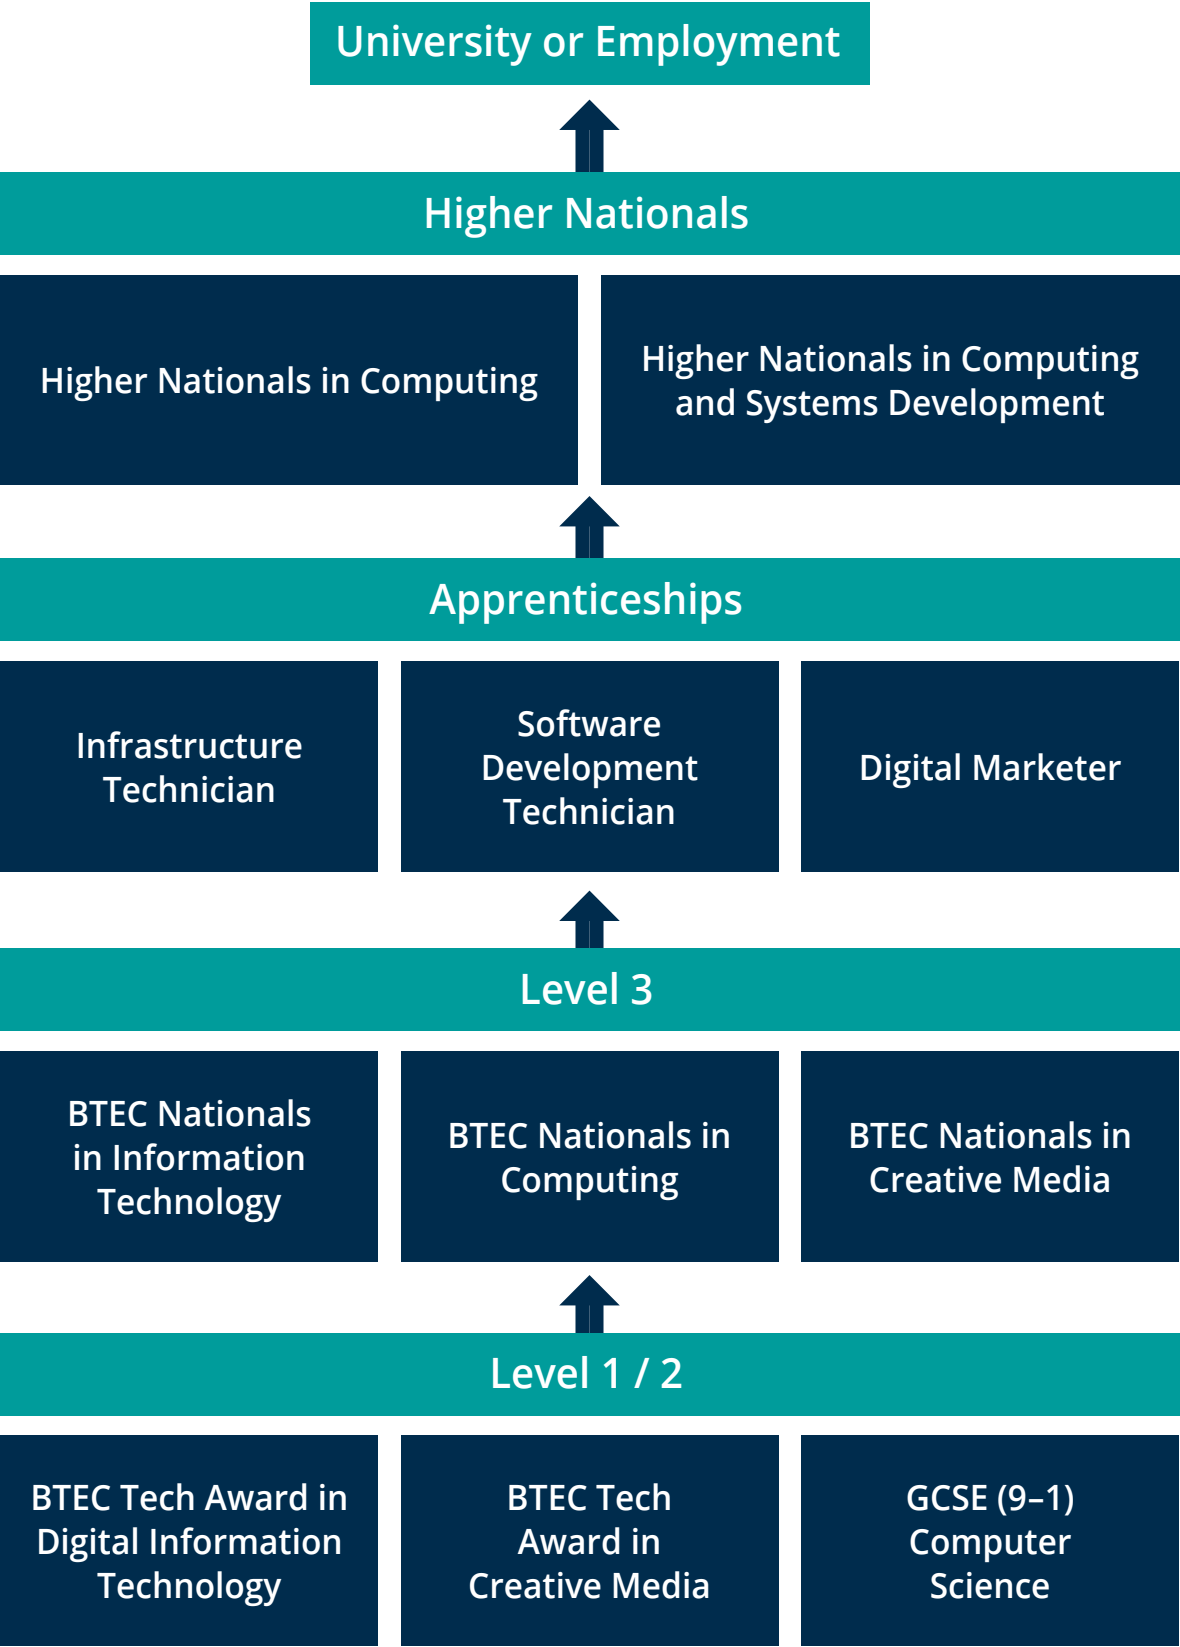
University or Employment

Higher Nationals

Higher Nationals in Computing

Higher Nationals in Computing and Systems Development

Apprenticeships

Infrastructure Technician

Software Development Technician

Digital Marketer

Level 3

BTEC Nationals in Information Technology

BTEC Nationals in Computing

BTEC Nationals in Creative Media

Level 1 / 2

BTEC Tech Award in Digital Information Technology

BTEC Tech Award in Creative Media

GCSE (9–1) Computer Science